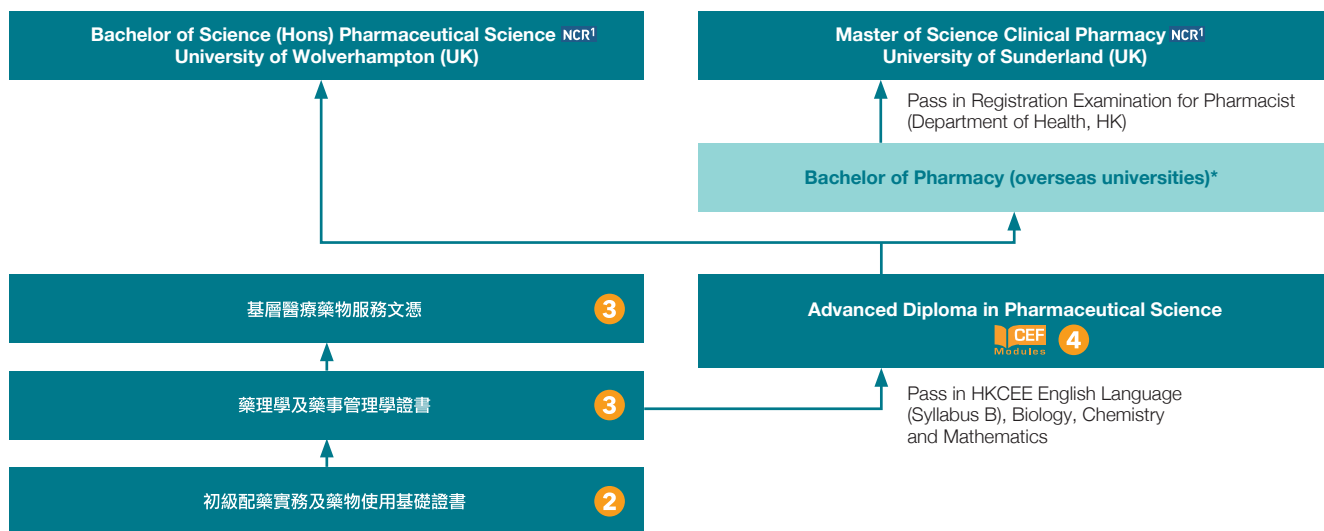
Bachelor of Science (Hons) Pharmaceutical Science NCR$^1$
University of Wolverhampton (UK)

Master of Science Clinical Pharmacy NCR$^1$
University of Sunderland (UK)

Pass in Registration Examination for Pharmacist (Department of Health, HK)

Bachelor of Pharmacy (overseas universities)*

基層醫療藥物服務文憑 3

Advanced Diploma in Pharmaceutical Science
CEF Modules 4

藥理學及藥事管理學證書 3

Pass in HKCEE English Language (Syllabus B), Biology, Chemistry and Mathematics

初級配藥實務及藥物使用基礎證書 2